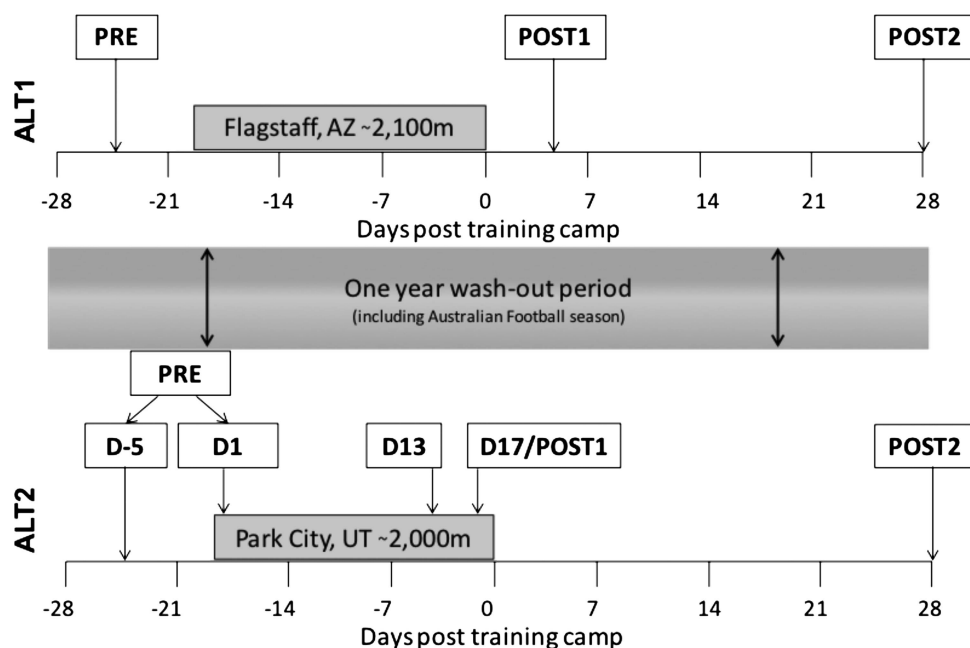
PRE

POST1

POST2

ALT1

Flagstaff, AZ ~2,100m

-28 -21 -14 -7 0 7 14 21 28

Days post training camp

One year wash-out period
(including Australian Football season)

PRE

D-5

D1

D13

D17/POST1

POST2

ALT2

Park City, UT ~2,000m

-28 -21 -14 -7 0 7 14 21 28

Days post training camp